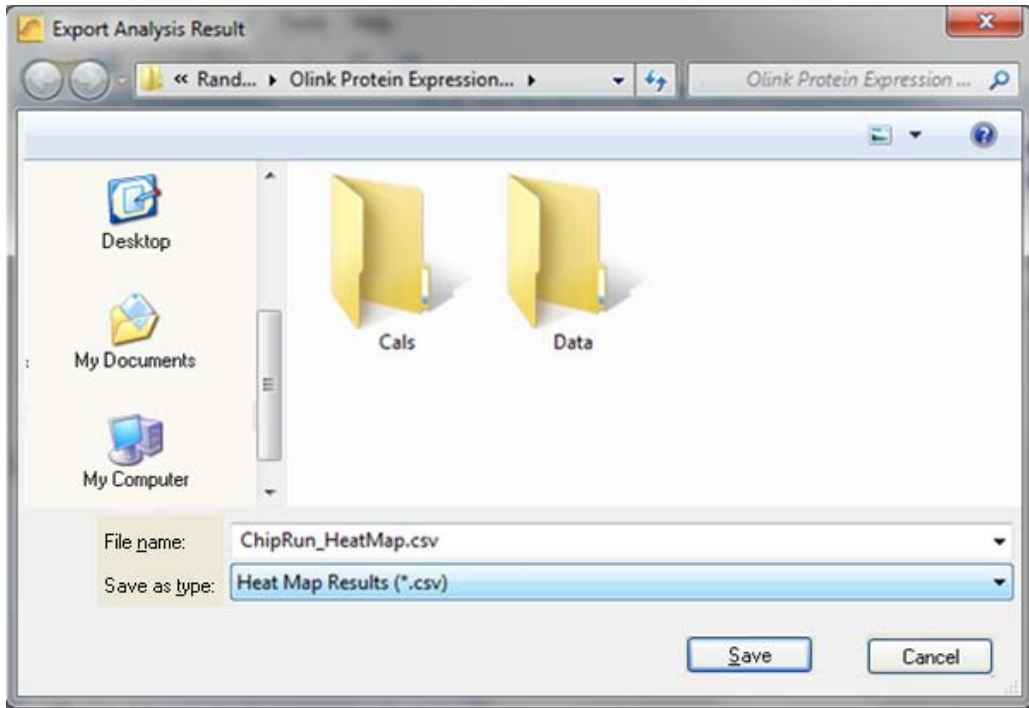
Export Analysis Result

« Rand... ▸ Olink Protein Expression... ▸

Olink Protein Expression ...

Desktop

My Documents

My Computer

Cals

Data

File name: ChipRun_HeatMap.csv

Save as type: Heat Map Results (*.csv)

Save

Cancel